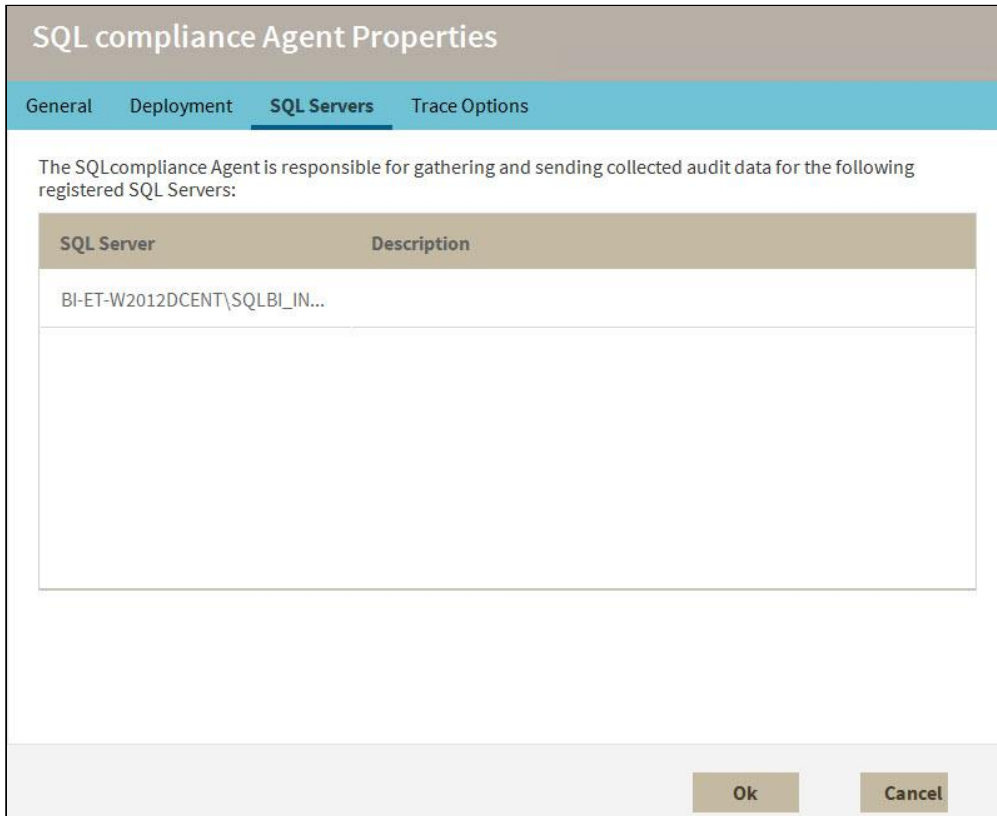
SQL compliance Agent Properties

General Deployment SQL Servers Trace Options

The SQLcompliance Agent is responsible for gathering and sending collected audit data for the following registered SQL Servers:

| SQL Server | Description |
|---|---|
| BI-ET-W2012DCENT\SQLBI_IN... | |

Ok Cancel